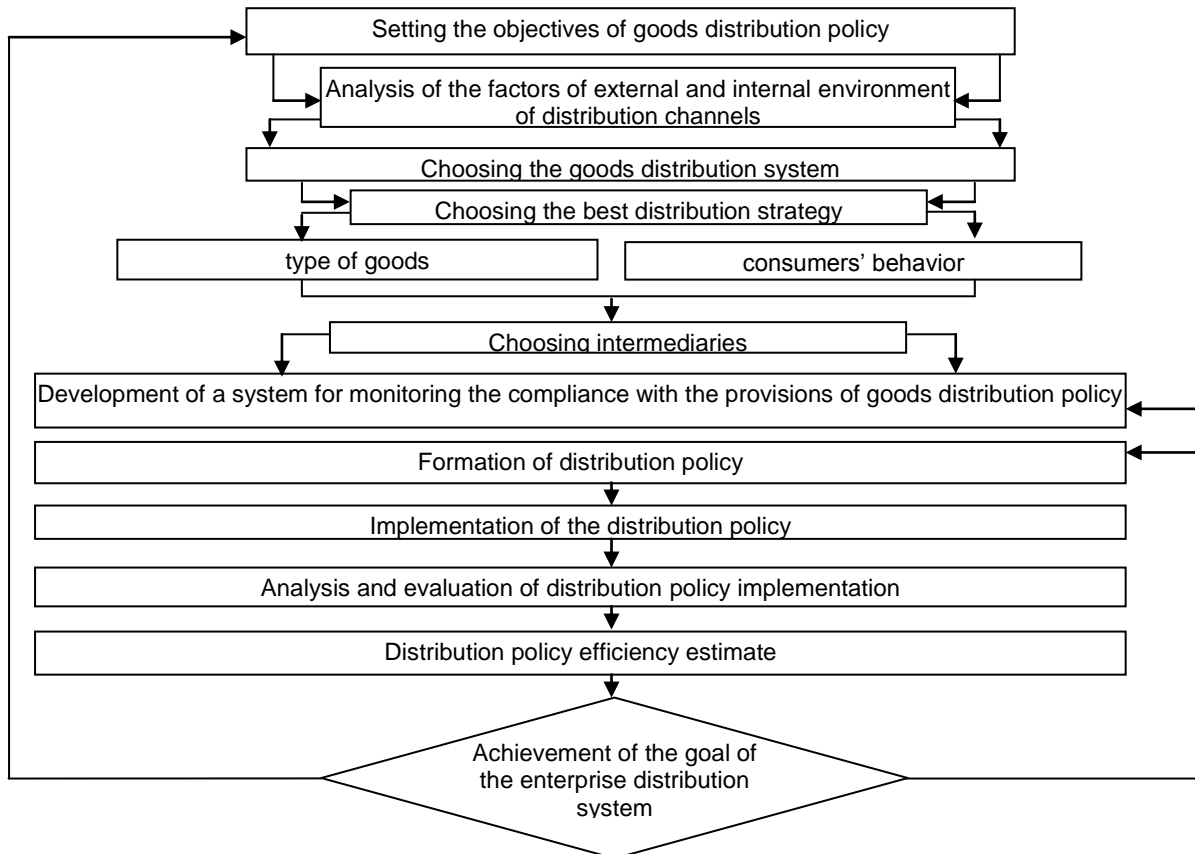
Setting the objectives of goods distribution policy

Analysis of the factors of external and internal environment of distribution channels

Choosing the goods distribution system

Choosing the best distribution strategy

type of goods

consumers' behavior

Choosing intermediaries

Development of a system for monitoring the compliance with the provisions of goods distribution policy

Formation of distribution policy

Implementation of the distribution policy

Analysis and evaluation of distribution policy implementation

Distribution policy efficiency estimate

Achievement of the goal of the enterprise distribution system